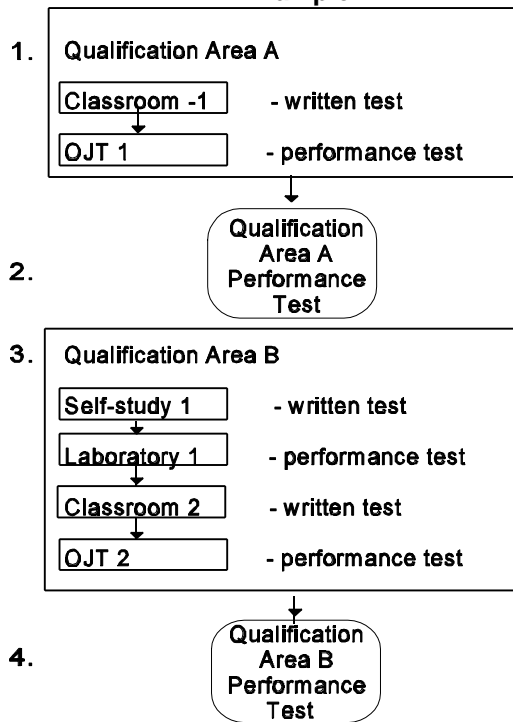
1.

Qualification Area A

Classroom -1 - written test

OJT 1 - performance test

Qualification Area A Performance Test

2.

3.

Qualification Area B

Self-study 1 - written test

Laboratory 1 - performance test

Classroom 2 - written test

OJT 2 - performance test

Qualification Area B Performance Test

4.